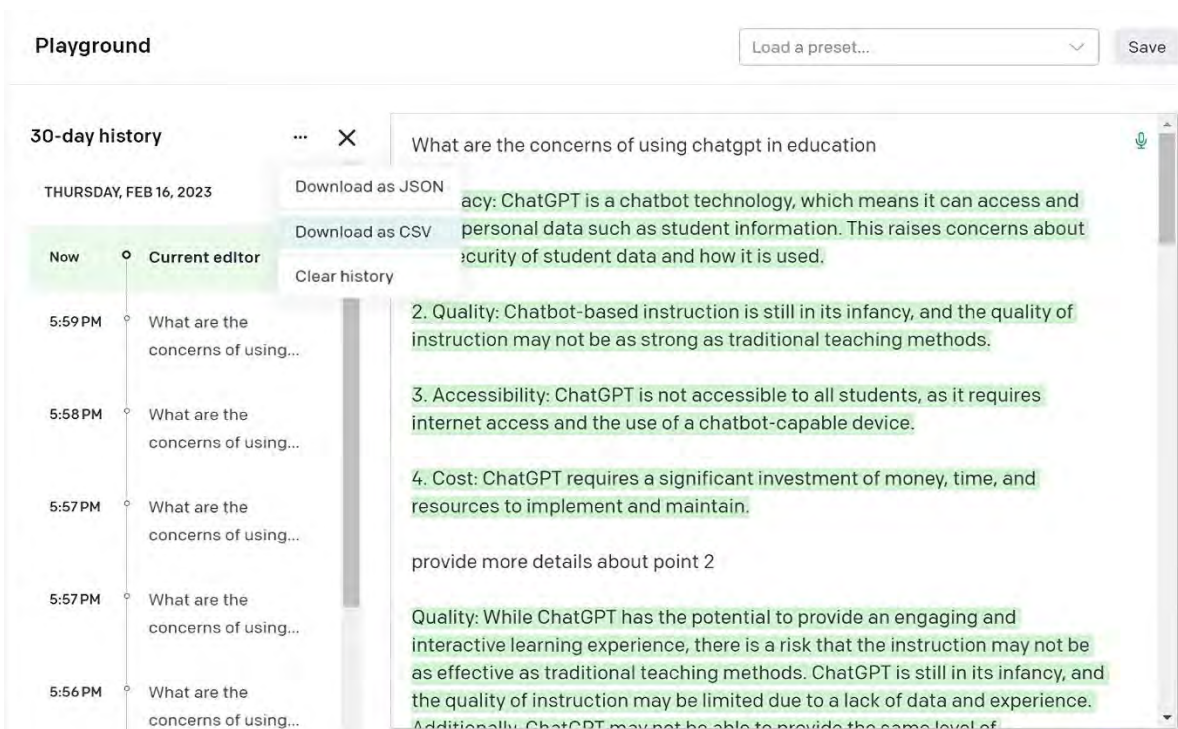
Playground

Load a preset...

Save

30-day history ··· ×

THURSDAY, FEB 16, 2023

Download as JSON

Download as CSV

Clear history

Now Current editor

5:59 PM What are the concerns of using...

5:58 PM What are the concerns of using...

5:57 PM What are the concerns of using...

5:57 PM What are the concerns of using...

5:56 PM What are the concerns of using...

What are the concerns of using chatgpt in education

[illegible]acy: ChatGPT is a chatbot technology, which means it can access and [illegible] personal data such as student information. This raises concerns about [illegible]ecurity of student data and how it is used.

2. Quality: Chatbot-based instruction is still in its infancy, and the quality of instruction may not be as strong as traditional teaching methods.

3. Accessibility: ChatGPT is not accessible to all students, as it requires internet access and the use of a chatbot-capable device.

4. Cost: ChatGPT requires a significant investment of money, time, and resources to implement and maintain.

provide more details about point 2

Quality: While ChatGPT has the potential to provide an engaging and interactive learning experience, there is a risk that the instruction may not be as effective as traditional teaching methods. ChatGPT is still in its infancy, and the quality of instruction may be limited due to a lack of data and experience. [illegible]